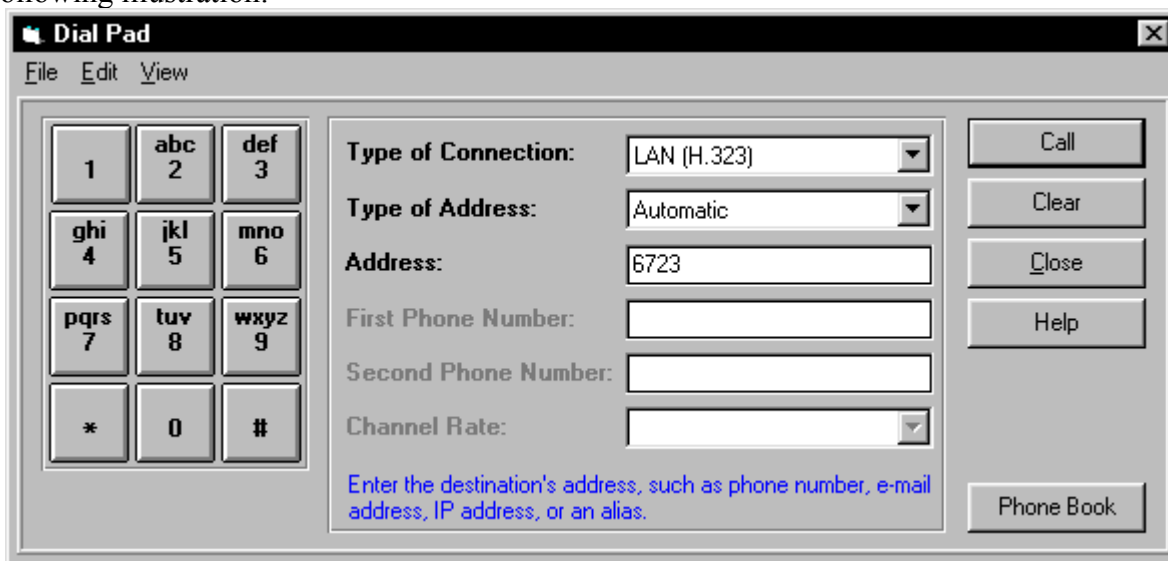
following illustration.

Dial Pad

File Edit View

1
abc 2
def 3
ghi 4
jkl 5
mno 6
pqrs 7
tuv 8
wxyz 9
*
0
#

Type of Connection: LAN (H.323)
Type of Address: Automatic
Address: 6723
First Phone Number:
Second Phone Number:
Channel Rate:

Enter the destination's address, such as phone number, e-mail address, IP address, or an alias.

Call
Clear
Close
Help
Phone Book